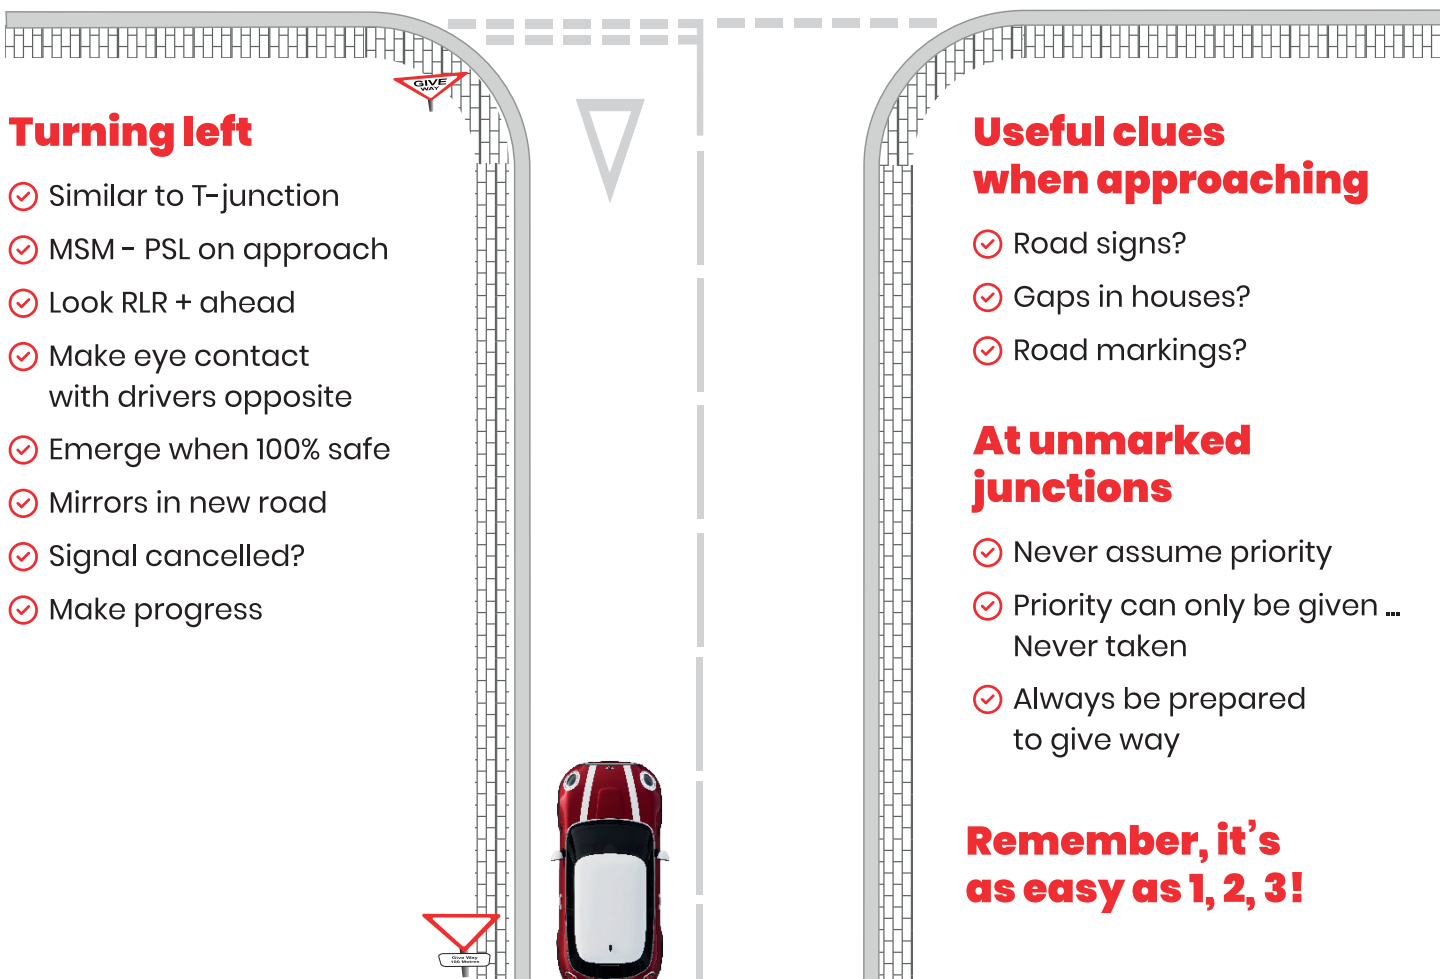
GIVE WAY

Turning left

Similar to T-junction

MSM - PSL on approach

Look RLR + ahead

Make eye contact with drivers opposite

Emerge when 100% safe

Mirrors in new road

Signal cancelled?

Make progress

Useful clues when approaching

Road signs?

Gaps in houses?

Road markings?

At unmarked junctions

Never assume priority

Priority can only be given ... Never taken

Always be prepared to give way

Remember, it's as easy as 1, 2, 3!

Give Way 100 Metres